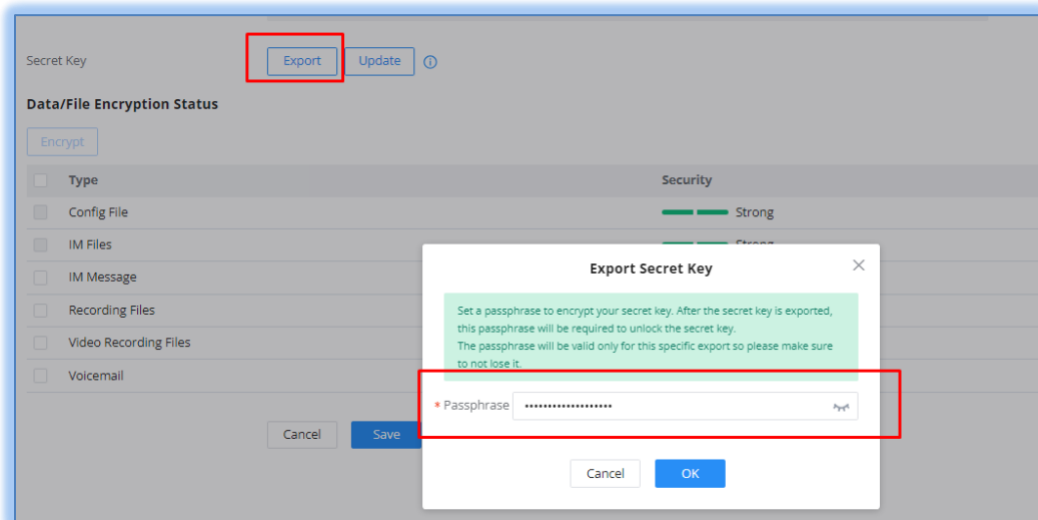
Secret Key Export Update

Data/File Encryption Status

Encrypt

| | Type | Security |
|---|---|---|
| | Config File | Strong |
| | IM Files | Strong |
| | IM Message | |
| | Recording Files | |
| | Video Recording Files | |
| | Voicemail | |

Cancel Save

Export Secret Key

Set a passphrase to encrypt your secret key. After the secret key is exported, this passphrase will be required to unlock the secret key.
The passphrase will be valid only for this specific export so please make sure to not lose it.

* Passphrase ••••••••••••••••••••

Cancel OK